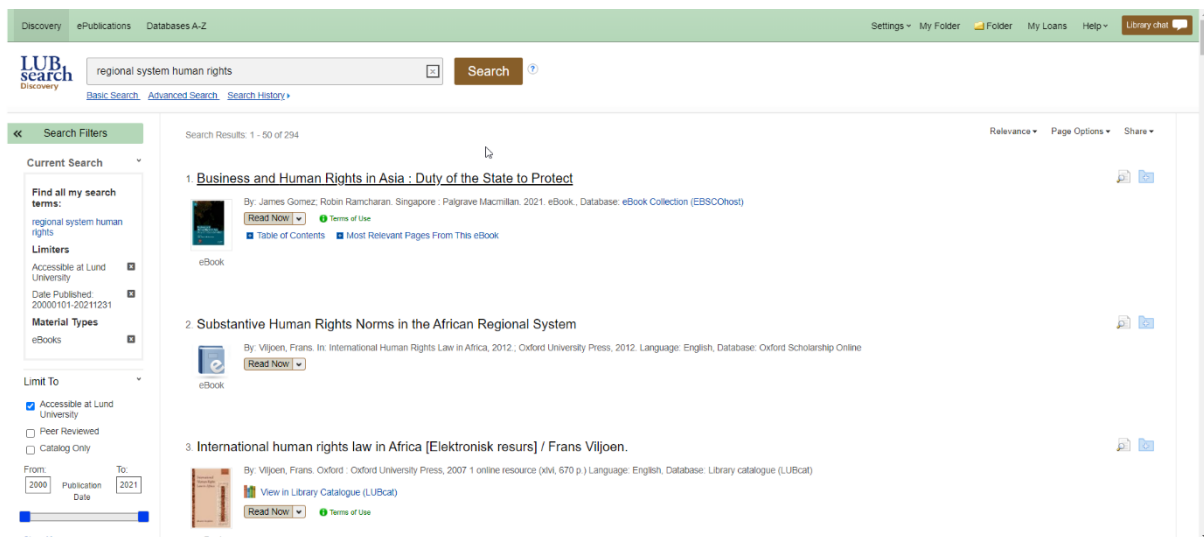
Discovery ePublications Databases A-Z

Settings My Folder Folder My Loans Help Library chat

LUB search Discovery

regional system human rights

Search

Basic Search Advanced Search Search History

Search Filters

Current Search

Find all my search terms:

regional system human rights

Limiters

Accessible at Lund University

Date Published: 20000101-20211231

Material Types

eBooks

Limit To

Accessible at Lund University

Peer Reviewed

Catalog Only

From: 2000 Publication Date To: 2021

Search Results: 1 - 50 of 294

Relevance Page Options Share

1. Business and Human Rights in Asia : Duty of the State to Protect

By: James Gomez, Robin Ramcharan. Singapore : Palgrave Macmillan. 2021. eBook., Database: eBook Collection (EBSCOhost)

Read Now Terms of Use

Table of Contents Most Relevant Pages From This eBook

eBook

2. Substantive Human Rights Norms in the African Regional System

By: Viljoen, Frans. In: International Human Rights Law in Africa, 2012.; Oxford University Press, 2012. Language: English, Database: Oxford Scholarship Online

Read Now

eBook

3. International human rights law in Africa [Elektronisk resurs] / Frans Viljoen.

By: Viljoen, Frans. Oxford : Oxford University Press, 2007 1 online resource (xlvi, 670 p.) Language: English, Database: Library catalogue (LUBcat)

View in Library Catalogue (LUBcat)

Read Now Terms of Use